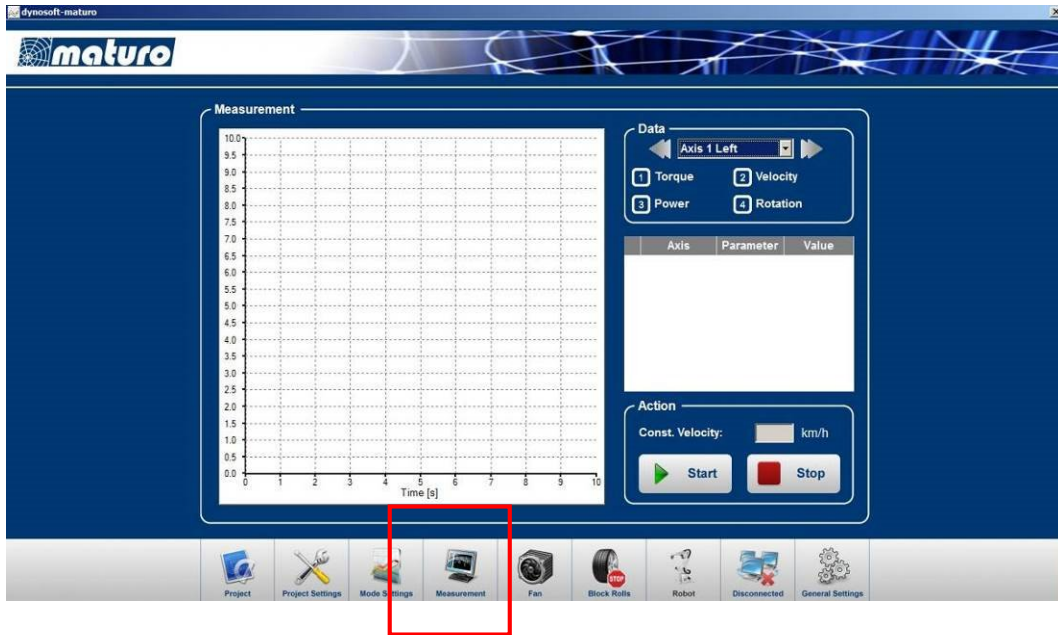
dynosoft-maturo

maturo

Measurement

10.0
9.5
9.0
8.5
8.0
7.5
7.0
6.5
6.0
5.5
5.0
4.5
4.0
3.5
3.0
2.5
2.0
1.5
1.0
0.5
0.0
0 1 2 3 4 5 6 7 8 9 10
Time [s]

Data
Axis 1 Left
1 Torque
2 Velocity
3 Power
4 Rotation

| Axis | Parameter | Value |
|---|---|---|

Action
Const. Velocity: km/h
Start
Stop

Project
Project Settings
Mode Settings
Measurement
Fan
Block Rolls
Robot
Disconnected
General Settings